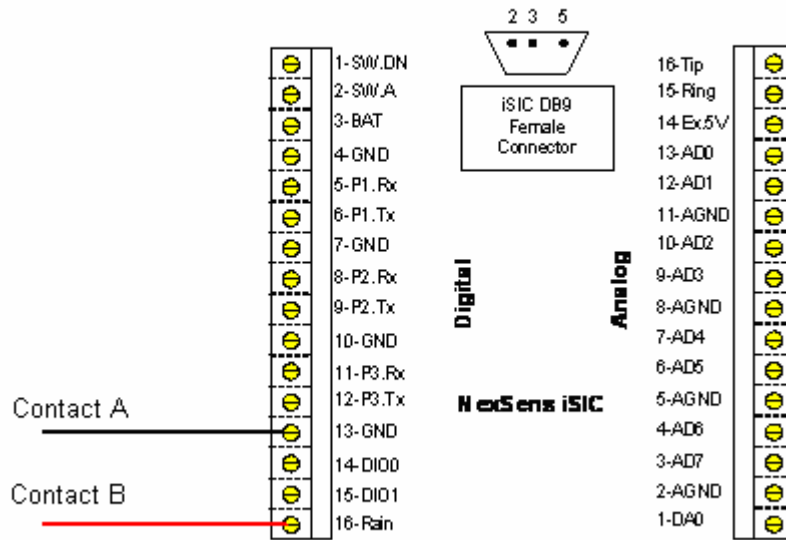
2 3 5

iSIC DB9 Female Connector

1-SW.DN
2-SW.A
3-BAT
4-GND
5-P1.Rx
6-P1.Tx
7-GND
8-P2.Rx
9-P2.Tx
10-GND
11-P3.Rx
12-P3.Tx
13-GND
14-DIO0
15-DIO1
16-Rain

Contact A
Contact B

Digital

Analog

NexSens iSIC

16-Tip
15-Ring
14-Ex.5V
13-AD0
12-AD1
11-AGND
10-AD2
9-AD3
8-AGND
7-AD4
6-AD5
5-AGND
4-AD6
3-AD7
2-AGND
1-DA0